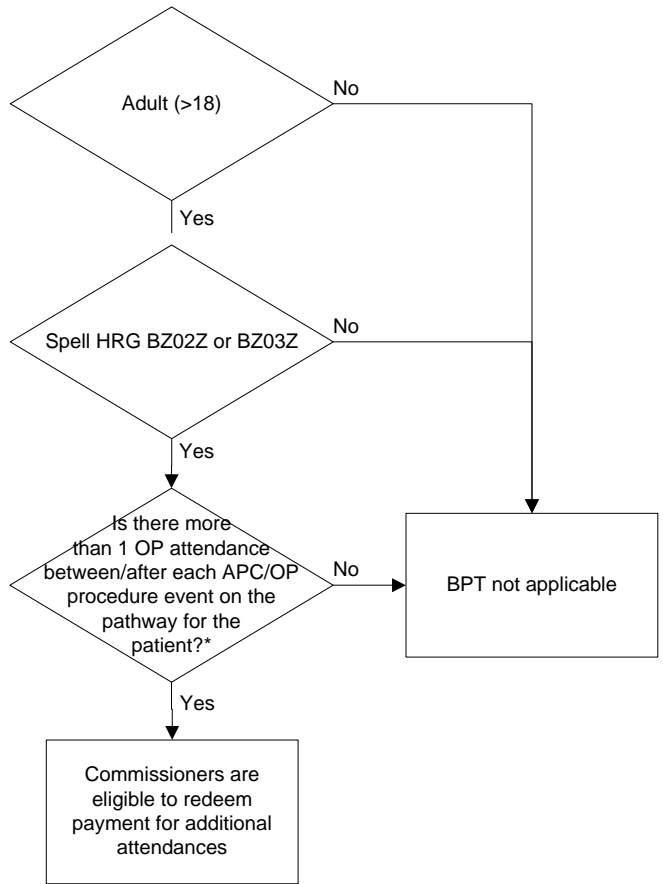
Adult (>18)

No

Yes

Spell HRG BZ02Z or BZ03Z

No

Yes

Is there more than 1 OP attendance between/after each APC/OP procedure event on the pathway for the patient?*

No

BPT not applicable

Yes

Commissioners are eligible to redeem payment for additional attendances